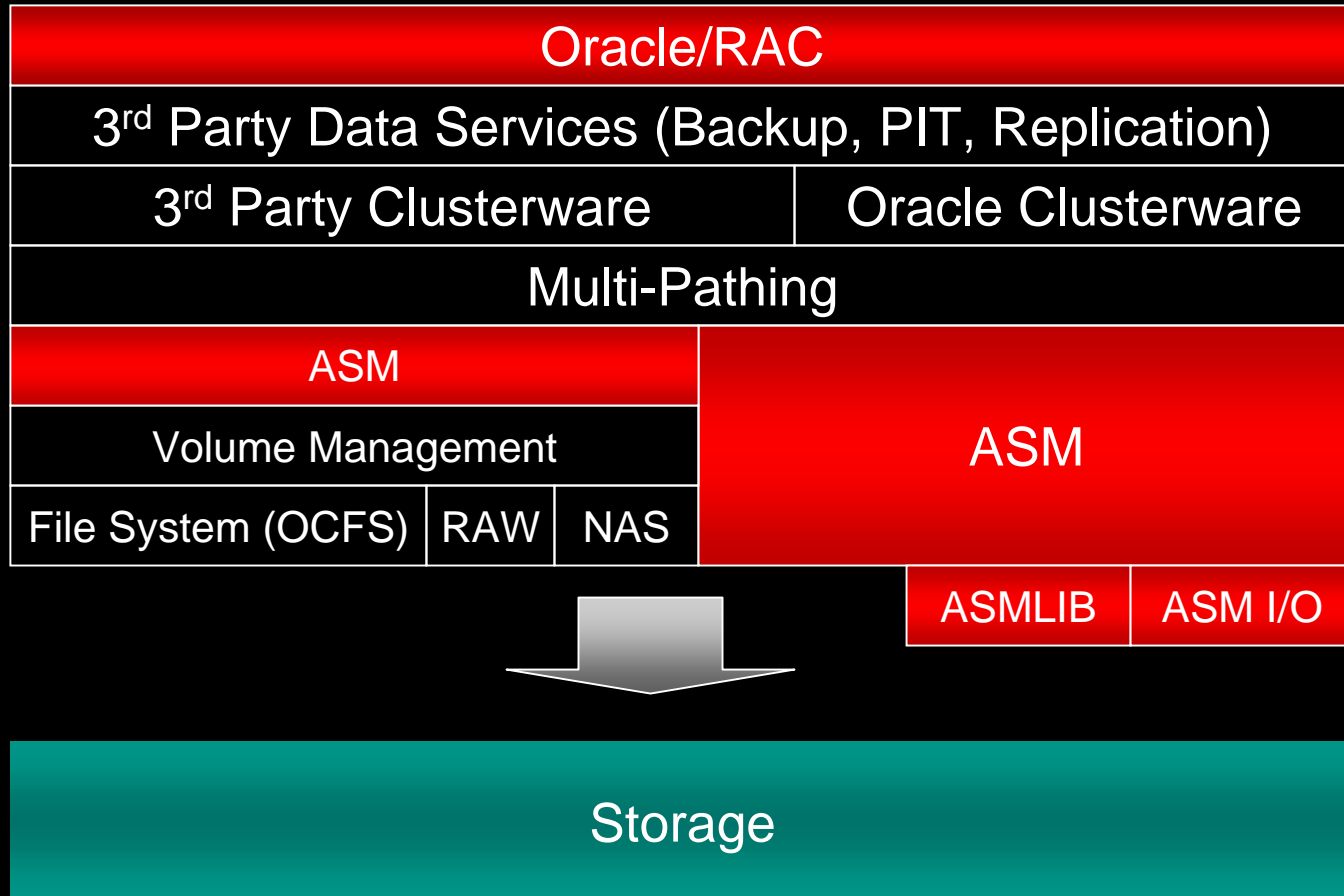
Oracle/RAC

3rd Party Data Services (Backup, PIT, Replication)

3rd Party Clusterware

Oracle Clusterware

Multi-Pathing

ASM

Volume Management

File System (OCFS)

RAW

NAS

ASM

ASMLIB

ASM I/O

Storage